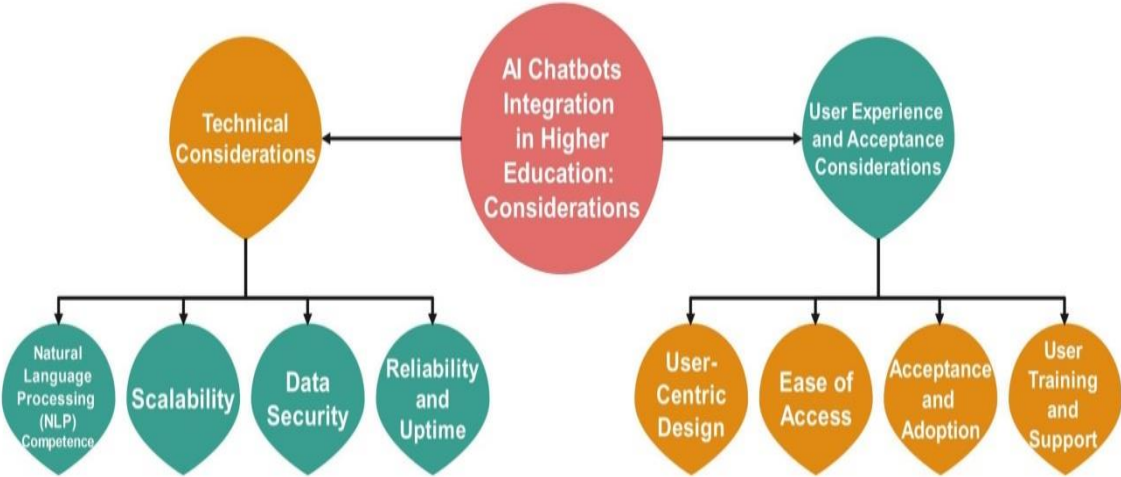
AI Chatbots Integration in Higher Education: Considerations

Technical Considerations

User Experience and Acceptance Considerations

Natural Language Processing (NLP) Competence

Scalability

Data Security

Reliability and Uptime

User-Centric Design

Ease of Access

Acceptance and Adoption

User Training and Support